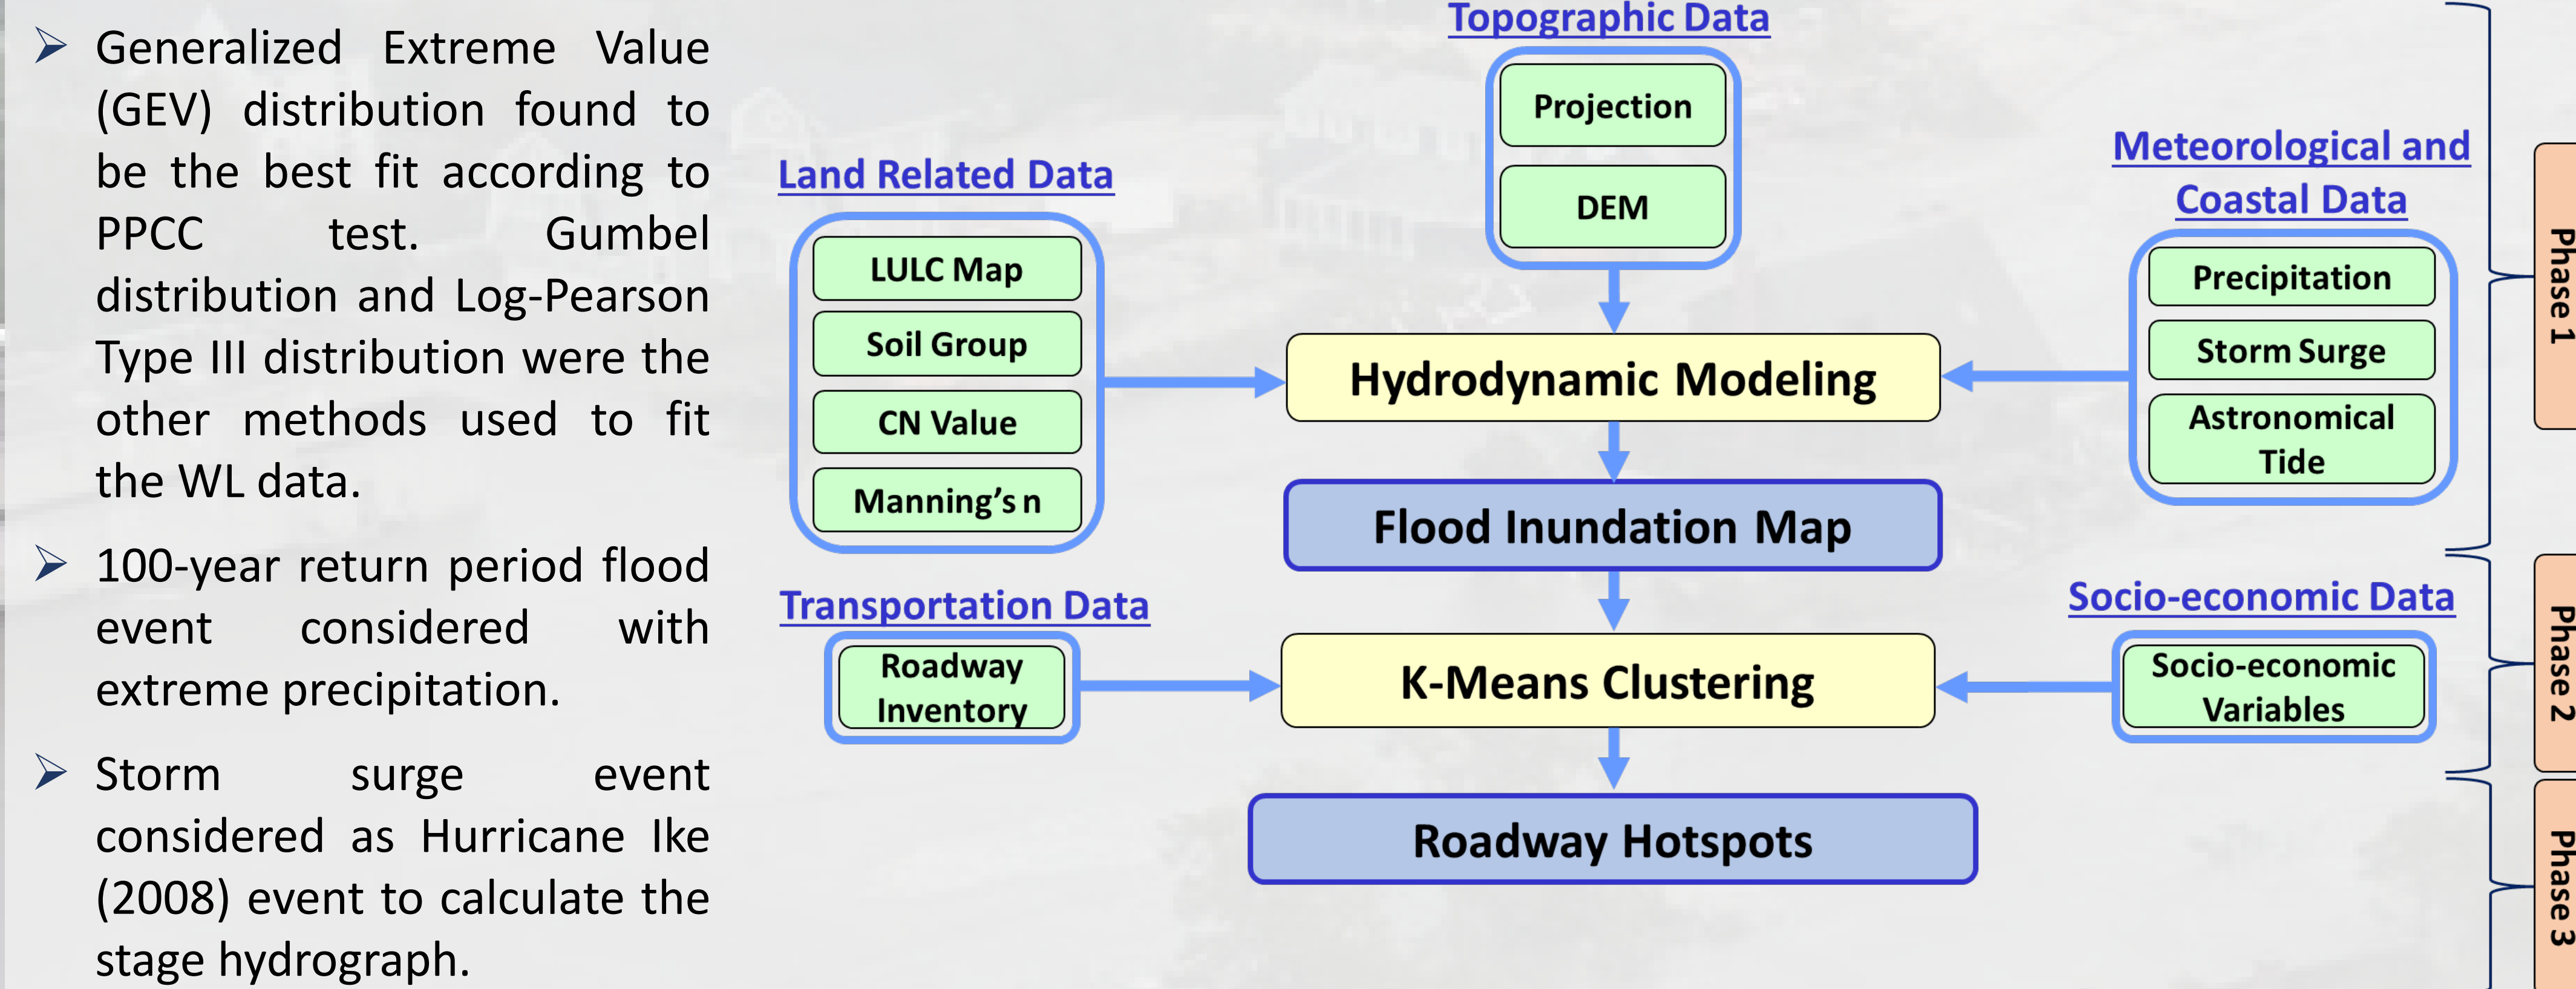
➢ Generalized Extreme Value (GEV) distribution found to be the best fit according to PPCC test. Gumbel distribution and Log-Pearson Type III distribution were the other methods used to fit the WL data.

➢ 100-year return period flood event considered with extreme precipitation.

➢ Storm surge event considered as Hurricane Ike (2008) event to calculate the stage hydrograph.

Topographic Data

Projection

DEM

Land Related Data

LULC Map

Soil Group

CN Value

Manning's n

Meteorological and Coastal Data

Precipitation

Storm Surge

Astronomical Tide

Hydrodynamic Modeling

Flood Inundation Map

Transportation Data

Roadway Inventory

Socio-economic Data

Socio-economic Variables

K-Means Clustering

Roadway Hotspots

Phase 1

Phase 2

Phase 3